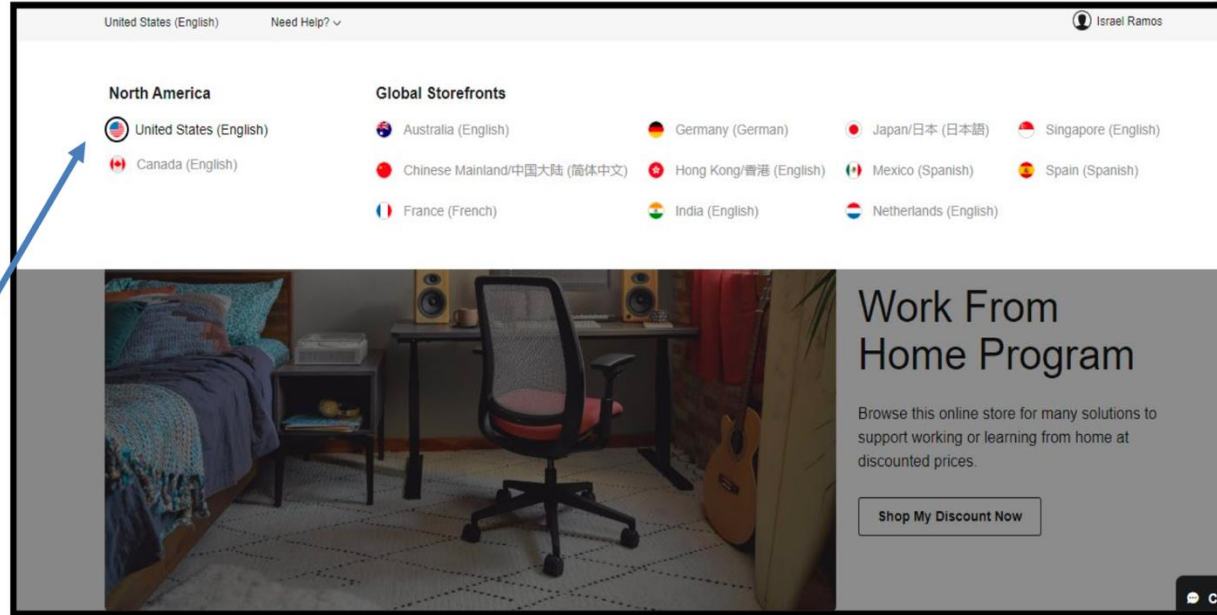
United States (English)
Need Help?
Israel Ramos

North America
United States (English)
Canada (English)

Global Storefronts
Australia (English)
Chinese Mainland/中国大陆 (简体中文)
France (French)
Germany (German)
Hong Kong/香港 (English)
India (English)
Japan/日本 (日本語)
Mexico (Spanish)
Netherlands (English)
Singapore (English)
Spain (Spanish)

Work From Home Program

Browse this online store for many solutions to support working or learning from home at discounted prices.

Shop My Discount Now

C